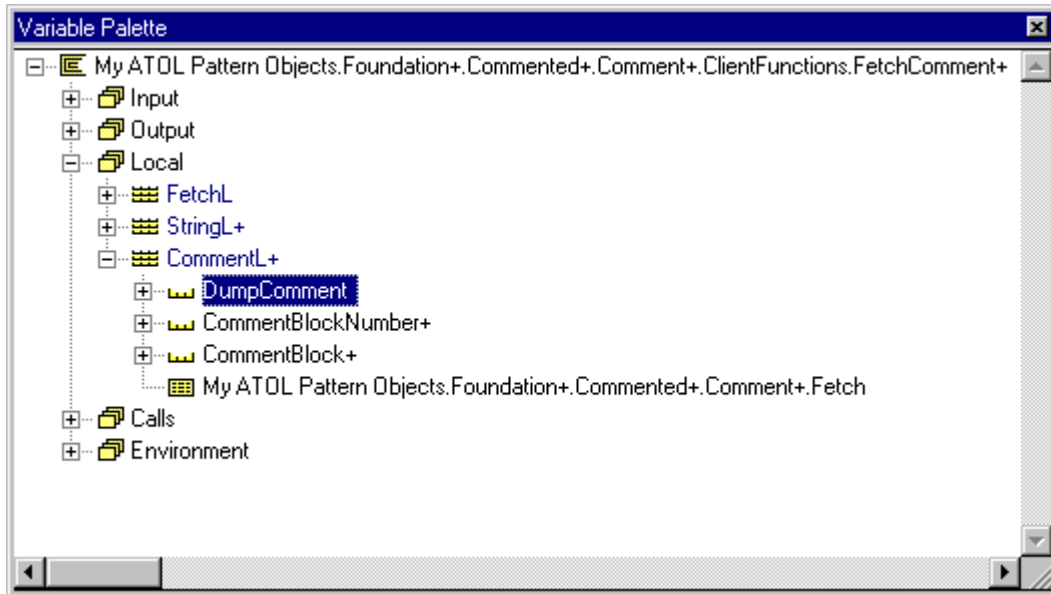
Variable Palette

My ATOL Pattern Objects.Foundation+.Commented+.Comment+.ClientFunctions.FetchComment+
Input
Output
Local
FetchL
StringL+
CommentL+
DumpComment
CommentBlockNumber+
CommentBlock+
My ATOL Pattern Objects.Foundation+.Commented+.Comment+.Fetch
Calls
Environment